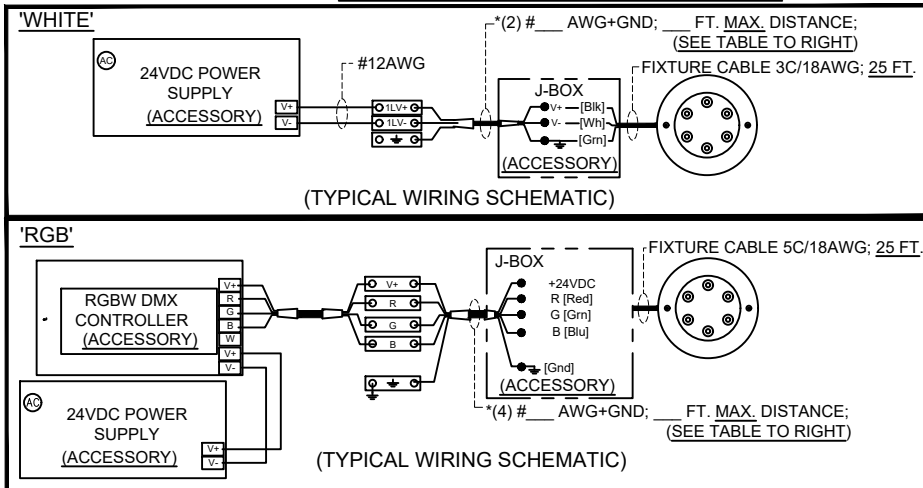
'WHITE'

AC

24VDC POWER SUPPLY (ACCESSORY)

V+
V-

#12AWG

1LV+
1LV-

*(2) #___ AWG+GND; ___ FT. MAX. DISTANCE; (SEE TABLE TO RIGHT)

J-BOX
V+ [Blk]
V- [Wh]
[Grn]
(ACCESSORY)

FIXTURE CABLE 3C/18AWG; 25 FT.

(TYPICAL WIRING SCHEMATIC)

'RGB'

RGBW DMX CONTROLLER (ACCESSORY)

V+
R
G
B
W
V+
V-

V+
R
G
B

J-BOX
+24VDC
R [Red]
G [Grn]
B [Blu]
[Gnd]
(ACCESSORY)

FIXTURE CABLE 5C/18AWG; 25 FT.

AC

24VDC POWER SUPPLY (ACCESSORY)

V+
V-

*(4) #___ AWG+GND; ___ FT. MAX. DISTANCE; (SEE TABLE TO RIGHT)

(TYPICAL WIRING SCHEMATIC)